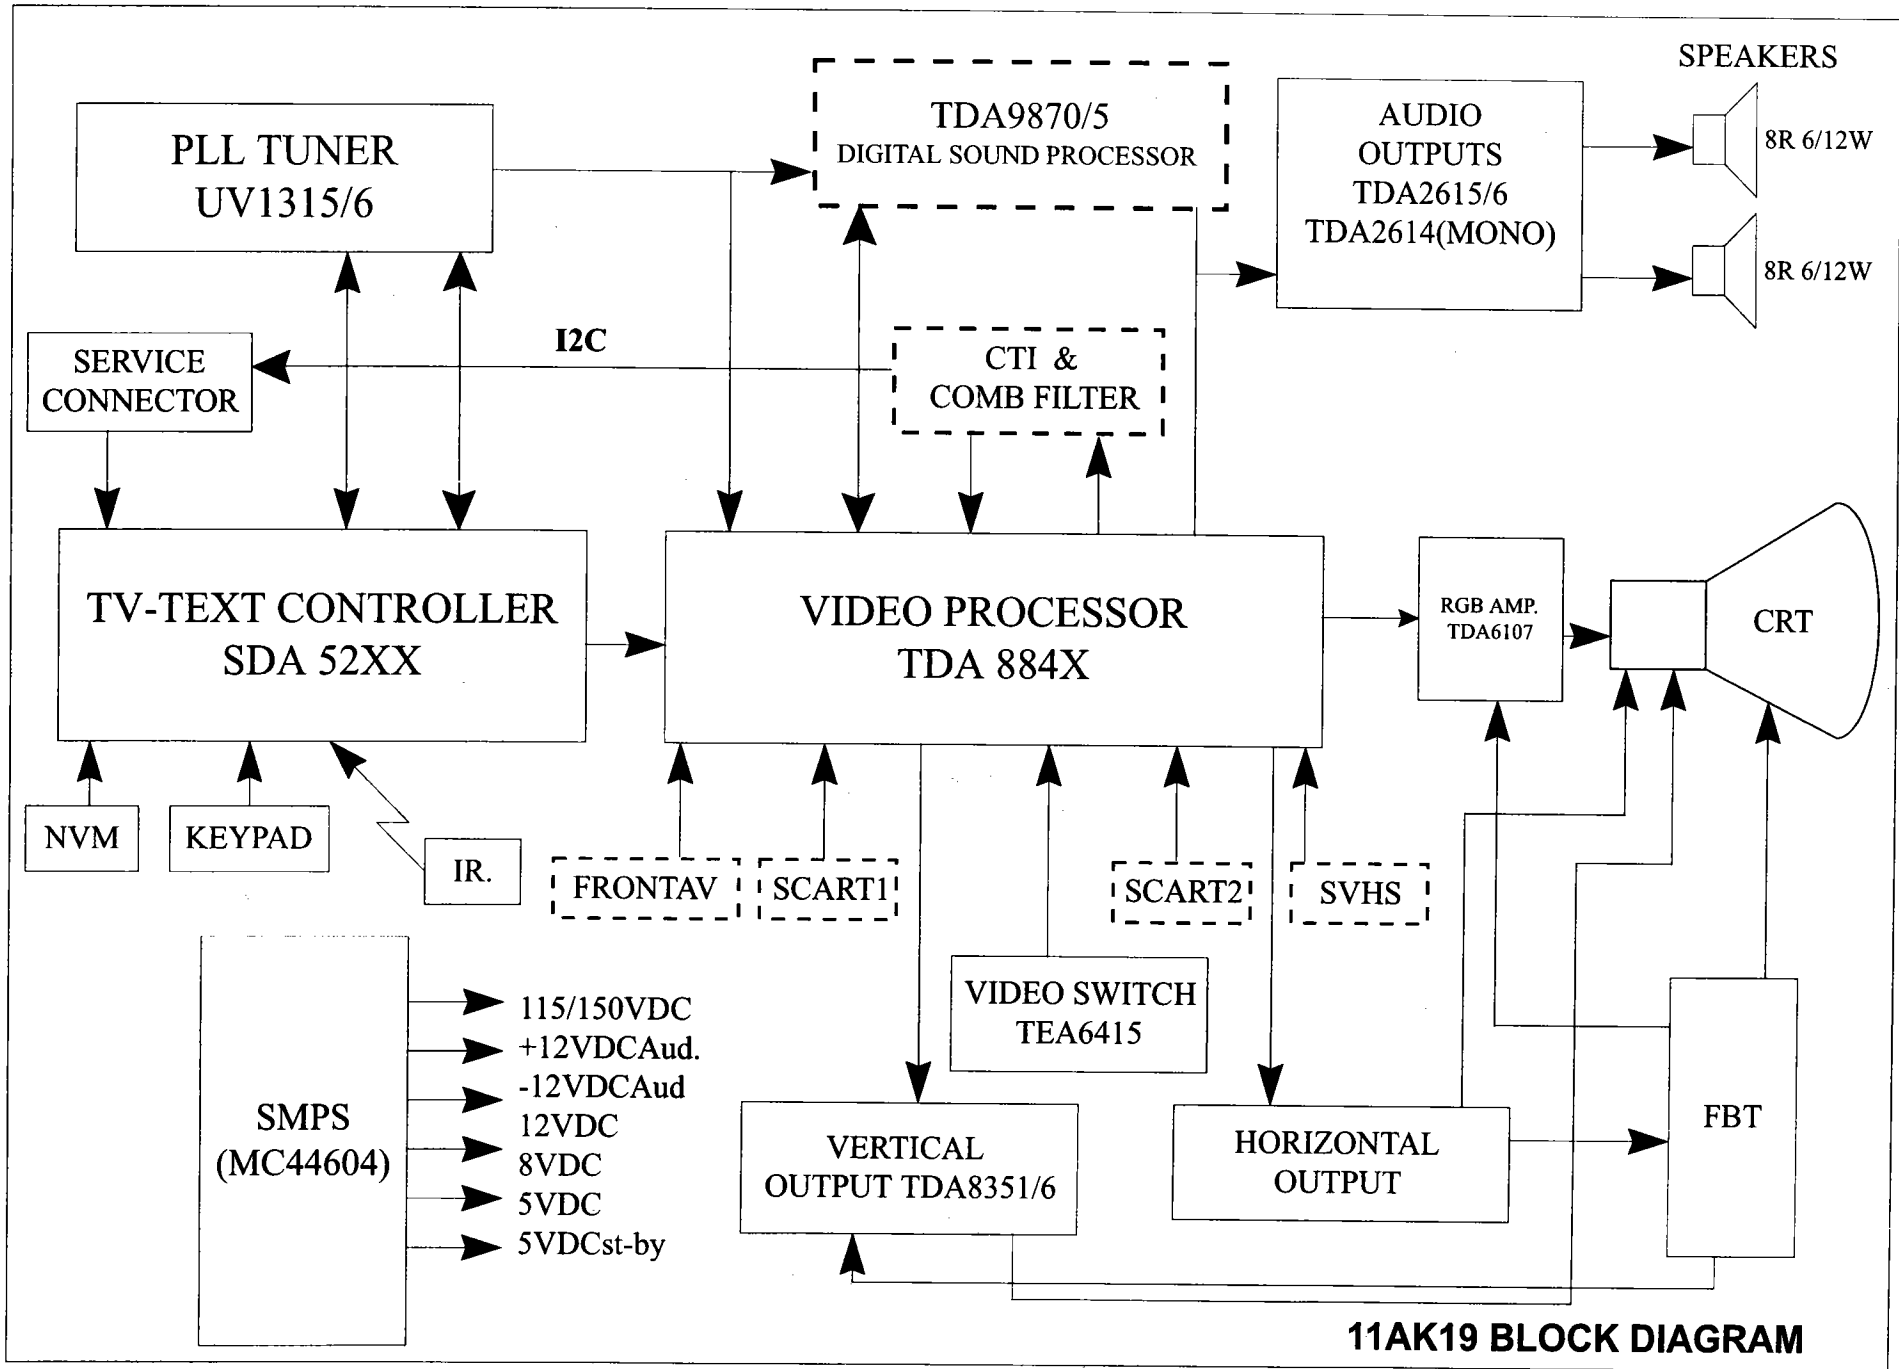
PLL TUNER
UV1315/6

TDA9870/5
DIGITAL SOUND PROCESSOR

AUDIO
OUTPUTS
TDA2615/6
TDA2614(MONO)

SPEAKERS

8R 6/12W

8R 6/12W

SERVICE
CONNECTOR

I2C

CTI &
COMB FILTER

TV-TEXT CONTROLLER
SDA 52XX

VIDEO PROCESSOR
TDA 884X

RGB AMP.
TDA6107

CRT

NVM

KEYPAD

IR.

FRONTAV

SCART1

SCART2

SVHS

SMPS
(MC44604)

115/150VDC
+12VDCAud.
-12VDCAud
12VDC
8VDC
5VDC
5VDCst-by

VIDEO SWITCH
TEA6415

VERTICAL
OUTPUT TDA8351/6

HORIZONTAL
OUTPUT

FBT

11AK19 BLOCK DIAGRAM